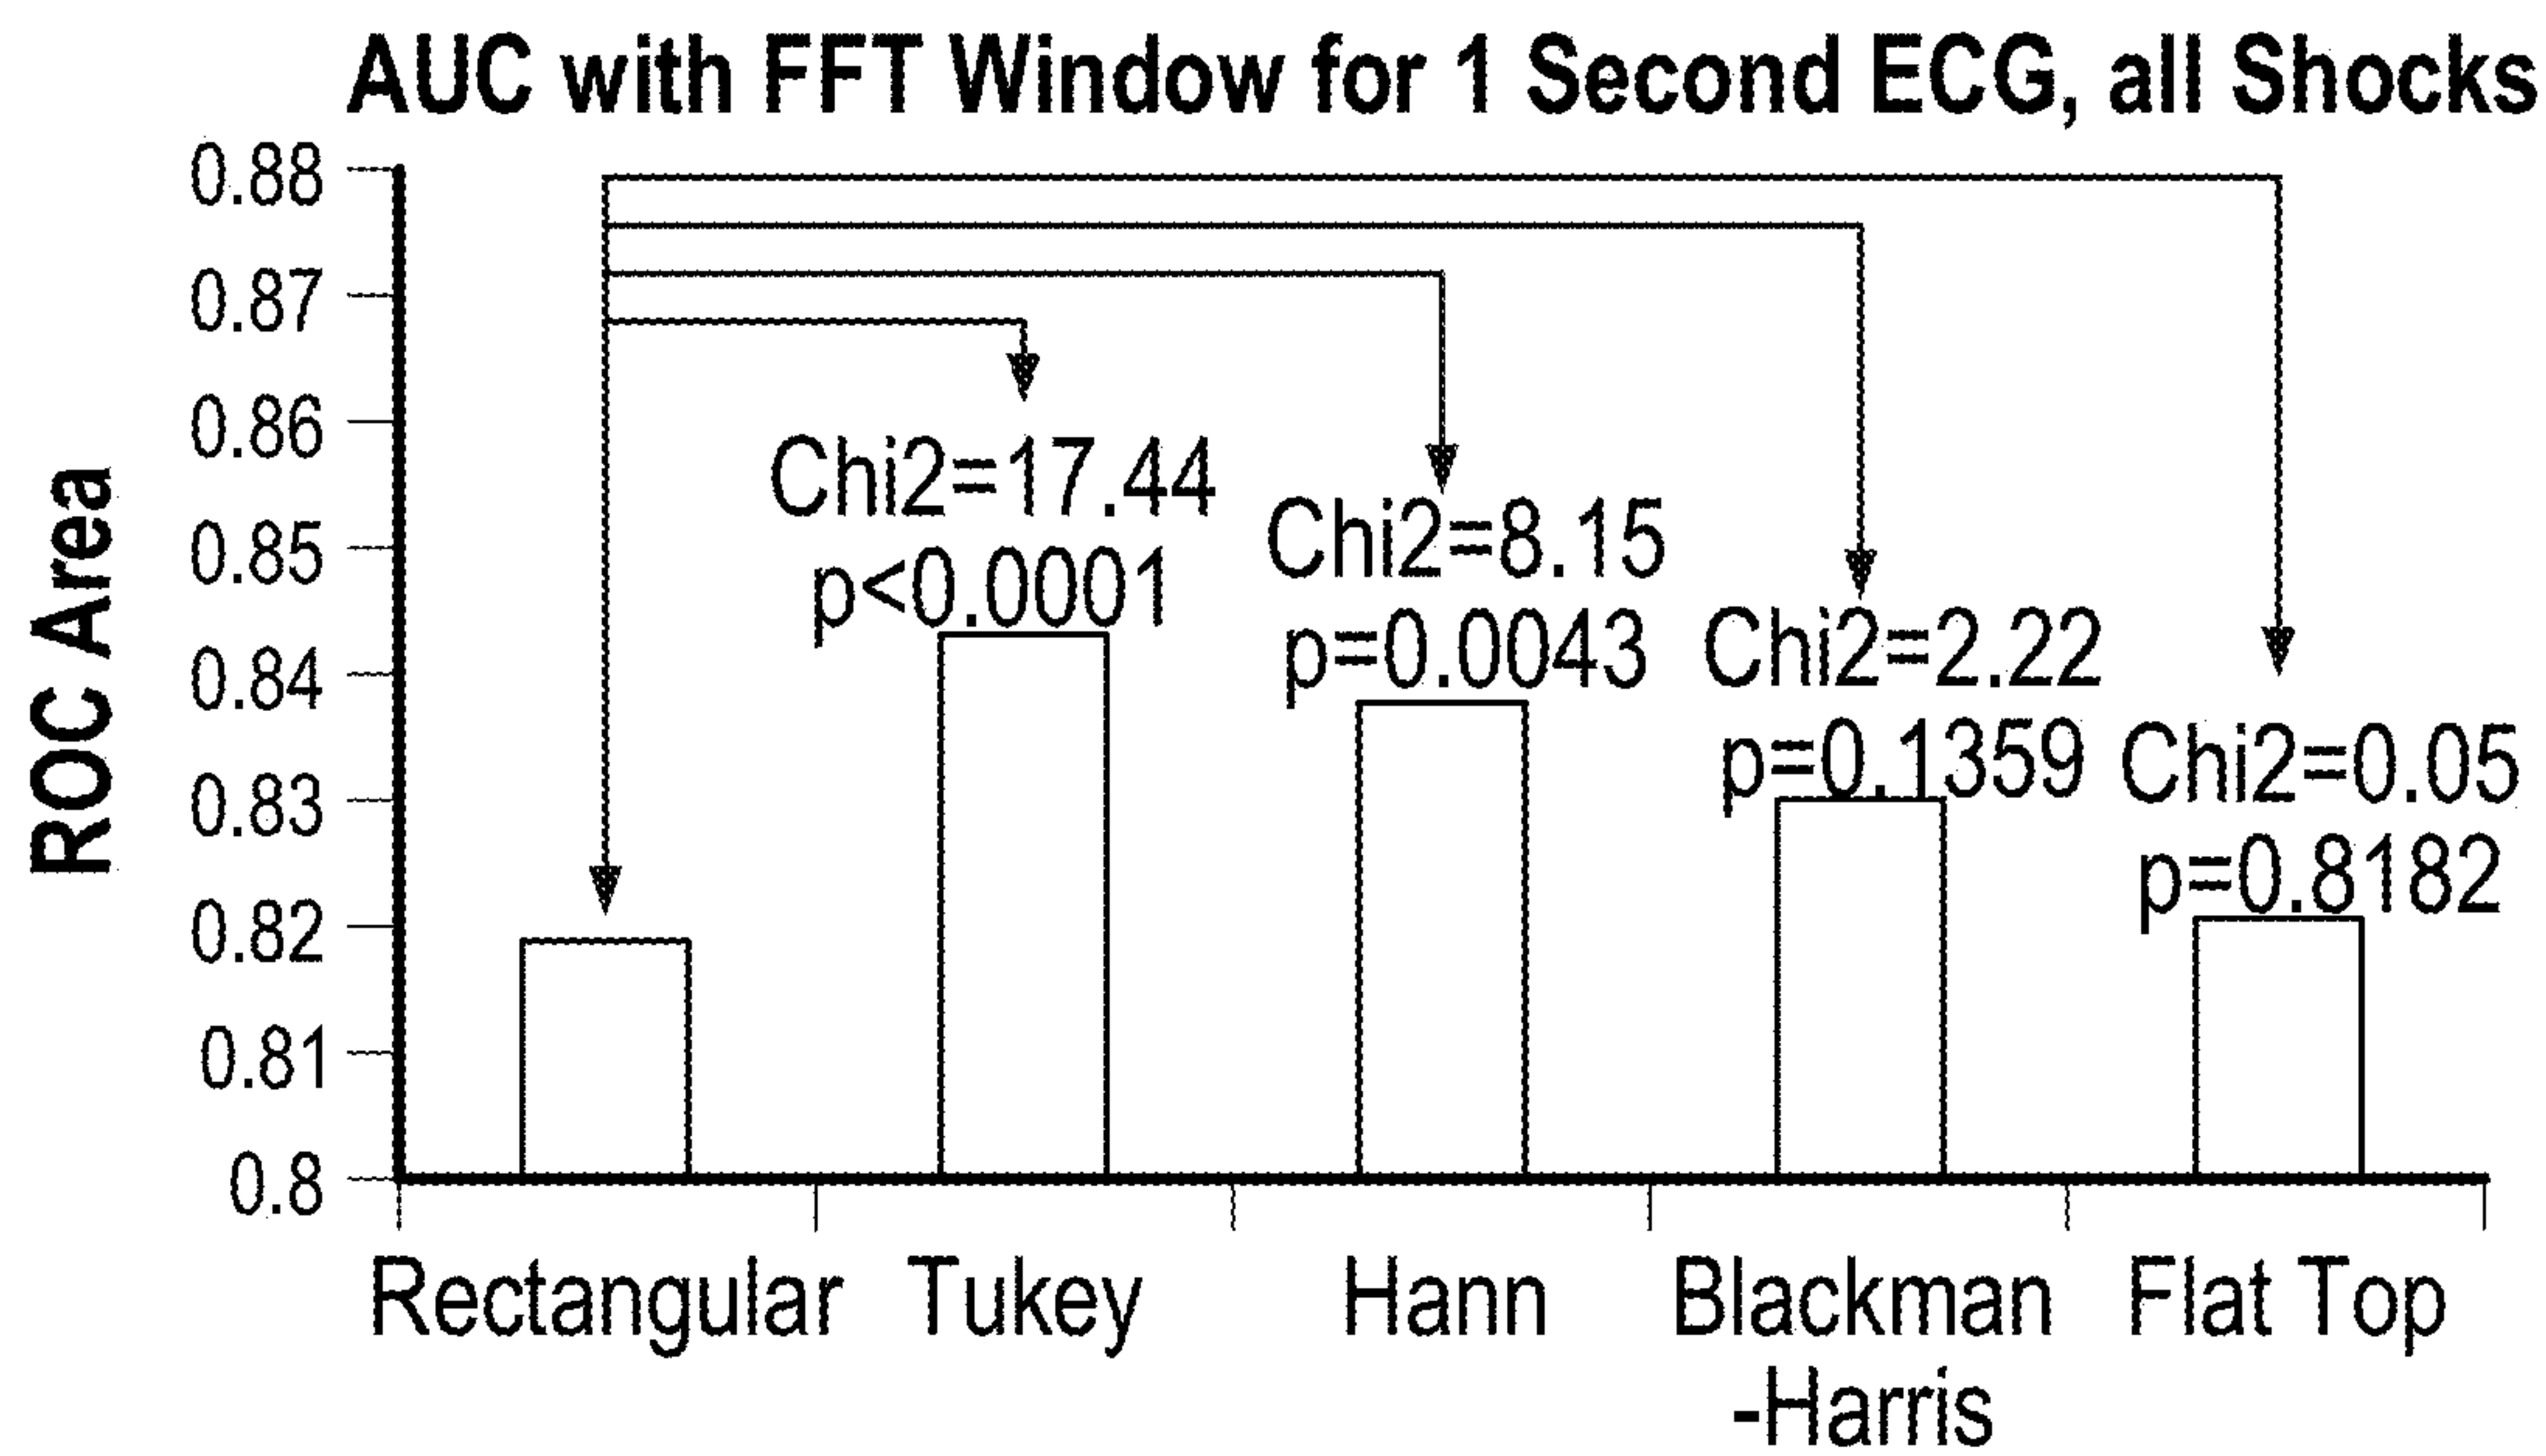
AUC with FFT Window for 1 Second ECG, all Shocks

ROC Area

0.88
0.87
0.86
0.85
0.84
0.83
0.82
0.81
0.8

Chi2=17.44
p<0.0001

Chi2=8.15
p=0.0043

Chi2=2.22
p=0.1359

Chi2=0.05
p=0.8182

Rectangular
Tukey
Hann
Blackman -Harris
Flat Top